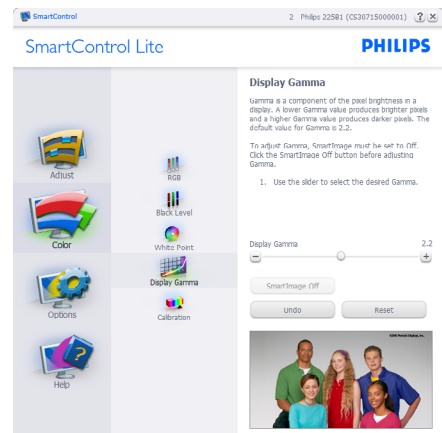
SmartControl

2 Philips 225B1 (CS30715000001) ? X

SmartControl Lite

PHILIPS

Adjust

Color

Options

Help

RGB

Black Level

White Point

Display Gamma

Calibration

Display Gamma

Gamma is a component of the pixel brightness in a display. A lower Gamma value produces brighter pixels and a higher Gamma value produces darker pixels. The default value for Gamma is 2.2.

To adjust Gamma, SmartImage must be set to Off. Click the SmartImage Off button before adjusting Gamma.

1. Use the slider to select the desired Gamma.

Display Gamma

2.2

SmartImage Off

Undo

Reset